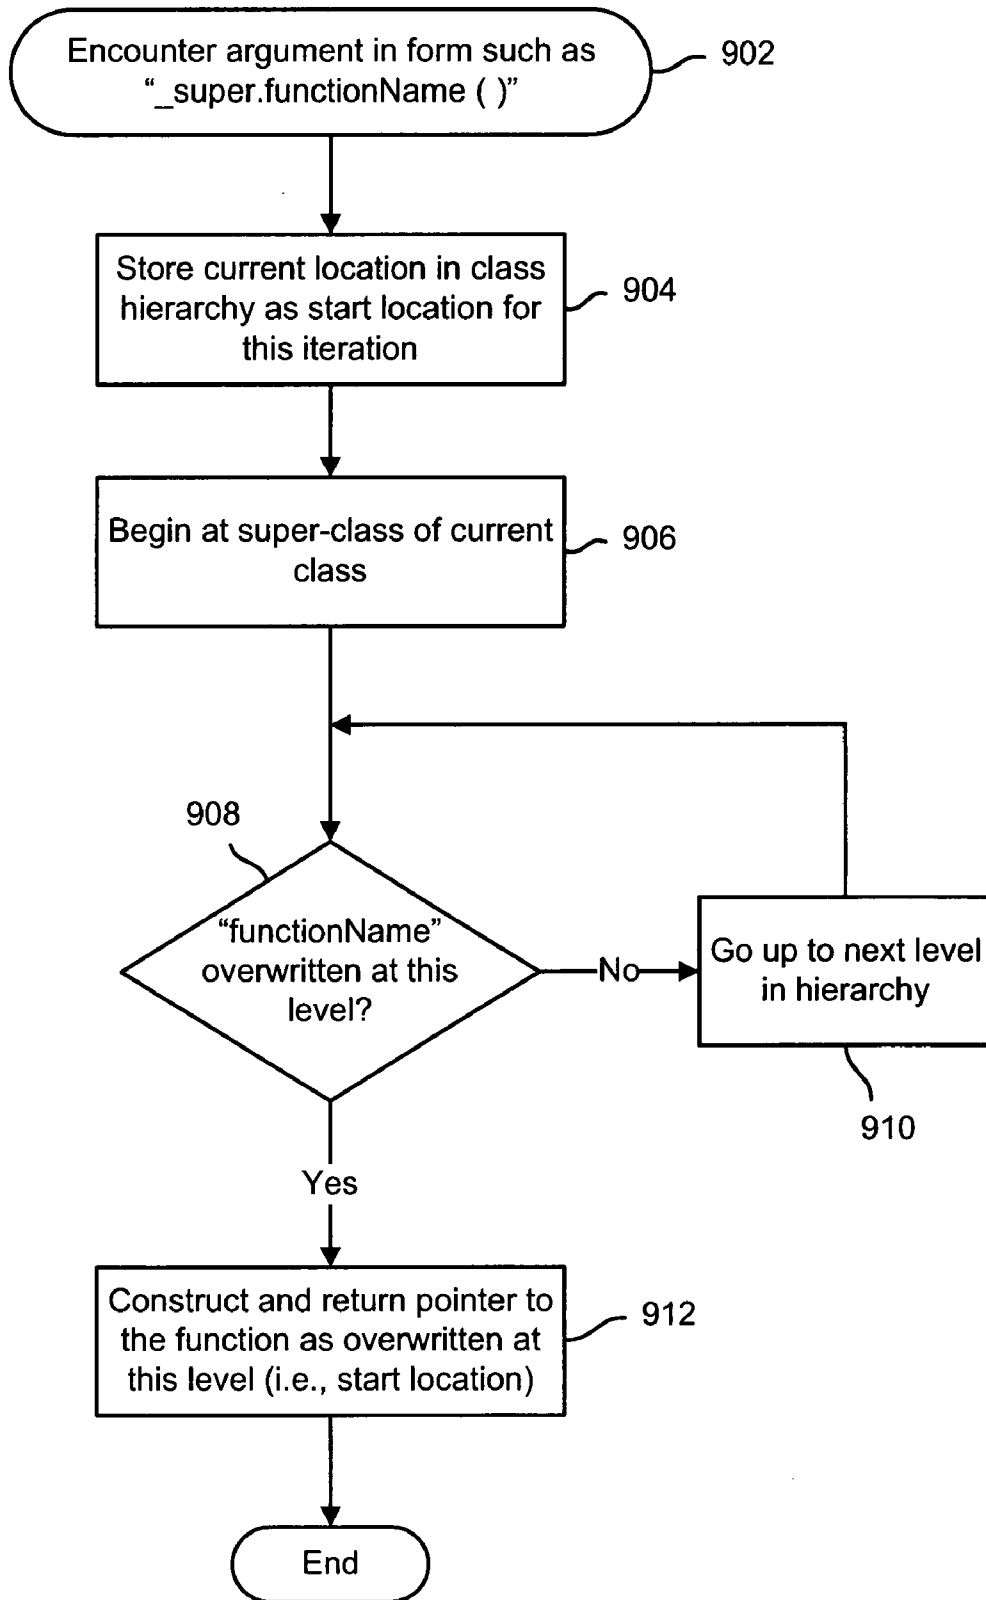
Encounter argument in form such as "_super.functionName ( )"

902

Store current location in class hierarchy as start location for this iteration

904

Begin at super-class of current class

906

908

"functionName" overwritten at this level?

No

Go up to next level in hierarchy

910

Yes

Construct and return pointer to the function as overwritten at this level (i.e., start location)

912

End